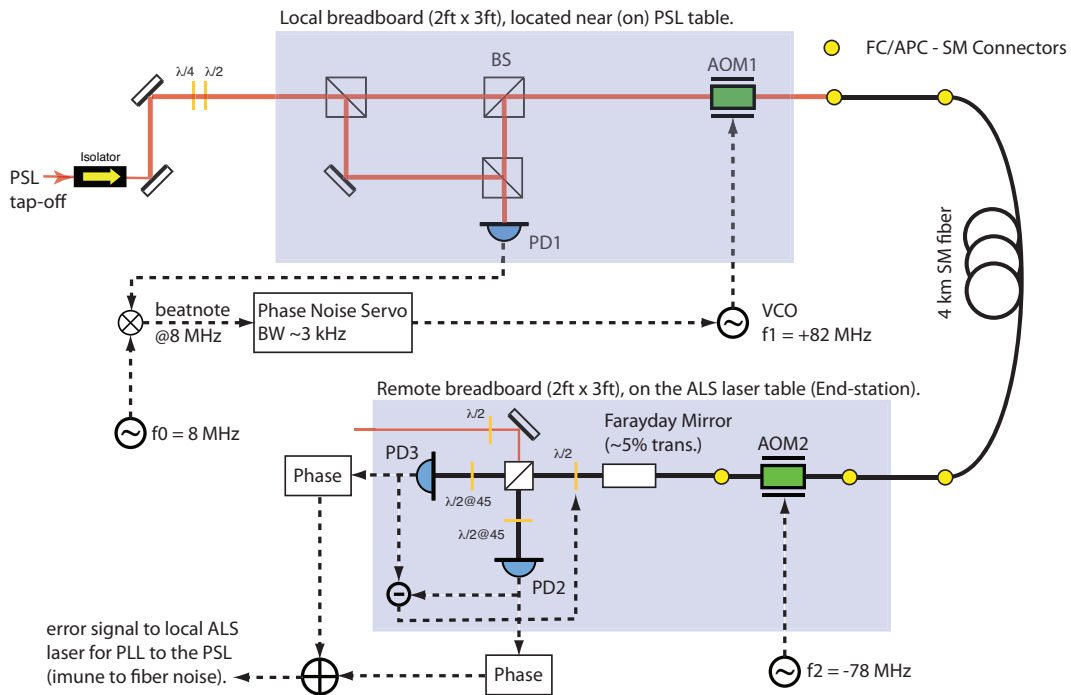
Local breadboard (2ft x 3ft), located near (on) PSL table.

FC/APC - SM Connectors

$\lambda/4$ $\lambda/2$

BS

AOM1

Isolator

PSL tap-off

PD1

4 km SM fiber

beatnote @8 MHz

Phase Noise Servo BW ~3 kHz

VCO f1 = +82 MHz

f0 = 8 MHz

Remote breadboard (2ft x 3ft), on the ALS laser table (End-station).

$\lambda/2$

Farayday Mirror (~5% trans.)

PD3

$\lambda/2$

AOM2

Phase

$\lambda/2$@45

$\lambda/2$@45

PD2

error signal to local ALS laser for PLL to the PSL (imune to fiber noise).

Phase

f2 = -78 MHz